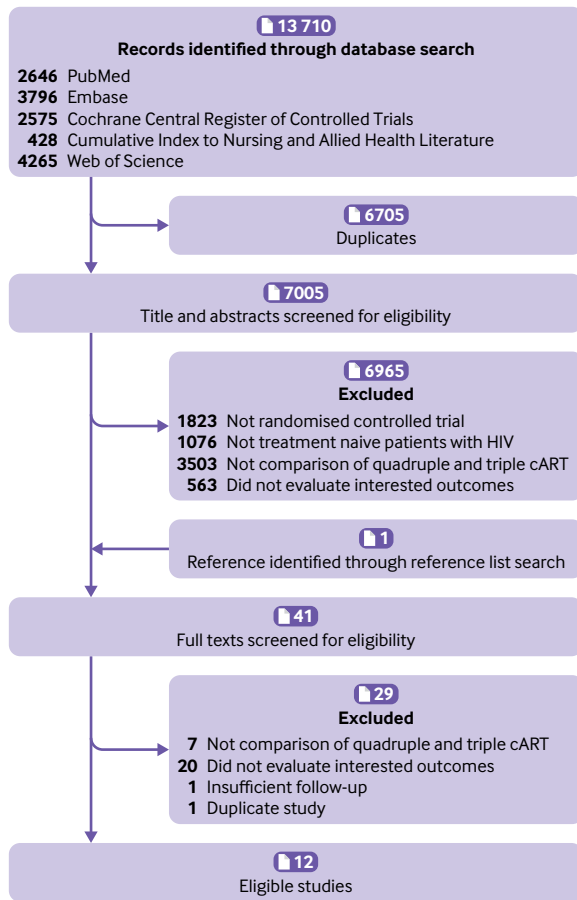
13 710
Records identified through database search
2646 PubMed
3796 Embase
2575 Cochrane Central Register of Controlled Trials
428 Cumulative Index to Nursing and Allied Health Literature
4265 Web of Science

6705
Duplicates

7005
Title and abstracts screened for eligibility

6965
Excluded
1823 Not randomised controlled trial
1076 Not treatment naive patients with HIV
3503 Not comparison of quadruple and triple cART
563 Did not evaluate interested outcomes

1
Reference identified through reference list search

41
Full texts screened for eligibility

29
Excluded
7 Not comparison of quadruple and triple cART
20 Did not evaluate interested outcomes
1 Insufficient follow-up
1 Duplicate study

12
Eligible studies